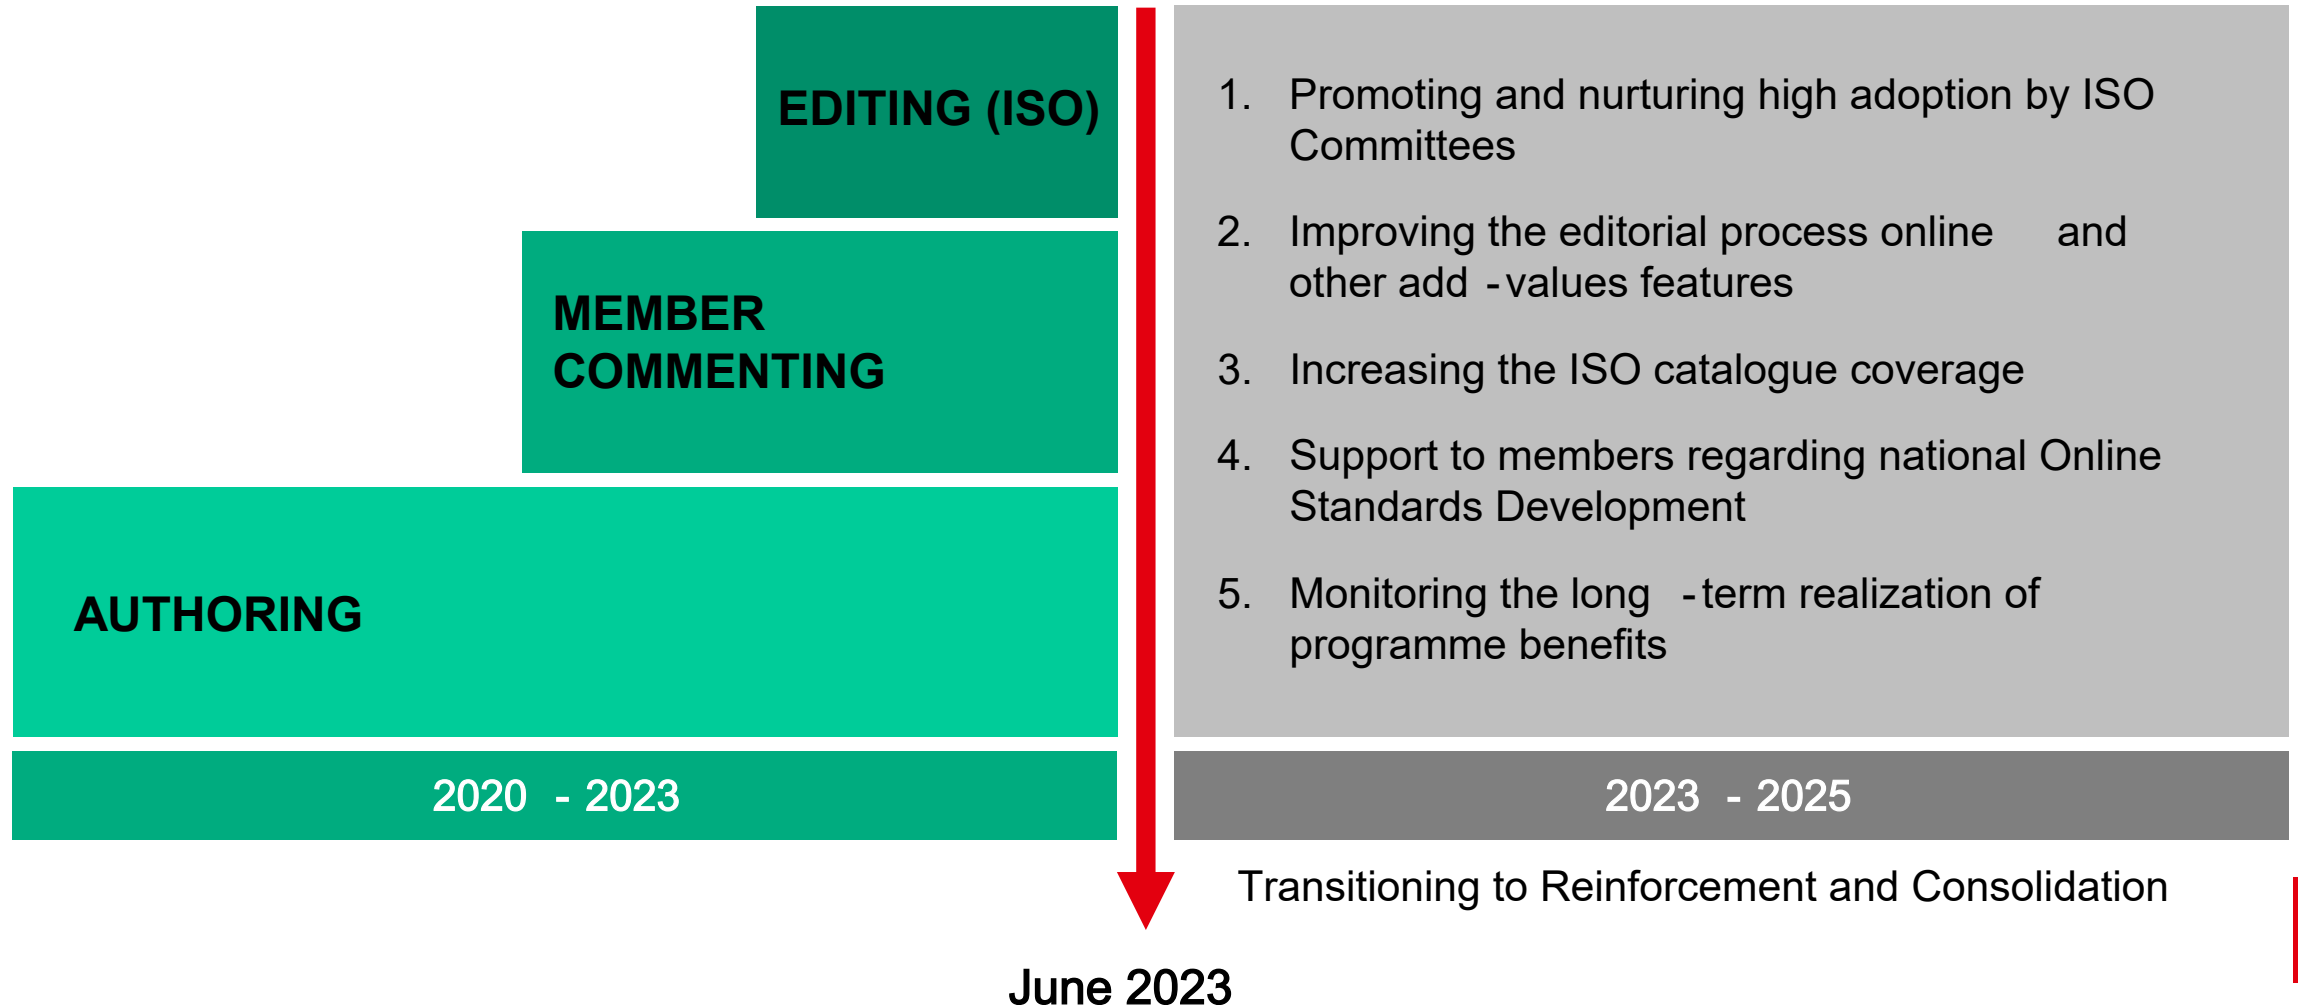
EDITING (ISO)

MEMBER COMMENTING

AUTHORING

2020 - 2023

1. Promoting and nurturing high adoption by ISO Committees

2. Improving the editorial process online and other add -values features

3. Increasing the ISO catalogue coverage

4. Support to members regarding national Online Standards Development

5. Monitoring the long -term realization of programme benefits

2023 - 2025

Transitioning to Reinforcement and Consolidation

June 2023